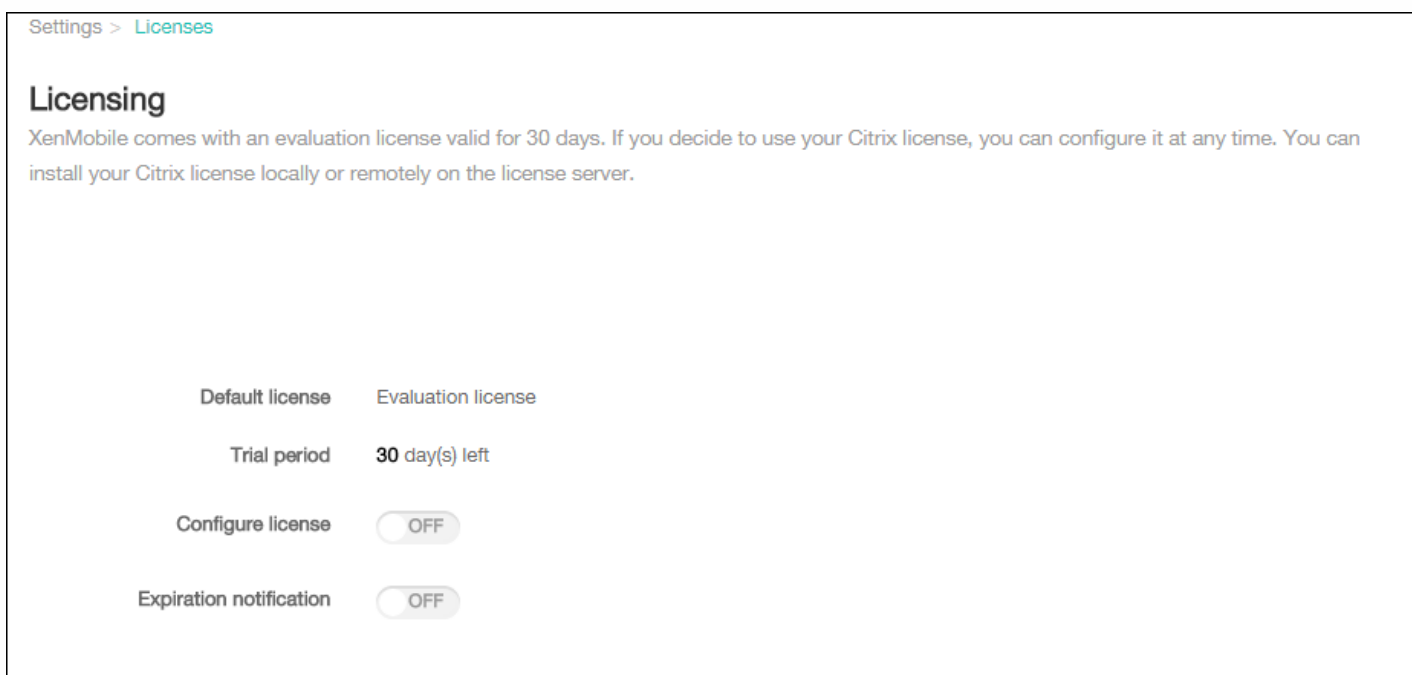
Settings > Licenses

Licensing

XenMobile comes with an evaluation license valid for 30 days. If you decide to use your Citrix license, you can configure it at any time. You can install your Citrix license locally or remotely on the license server.

Default license Evaluation license

Trial period 30 day(s) left

Configure license OFF

Expiration notification OFF